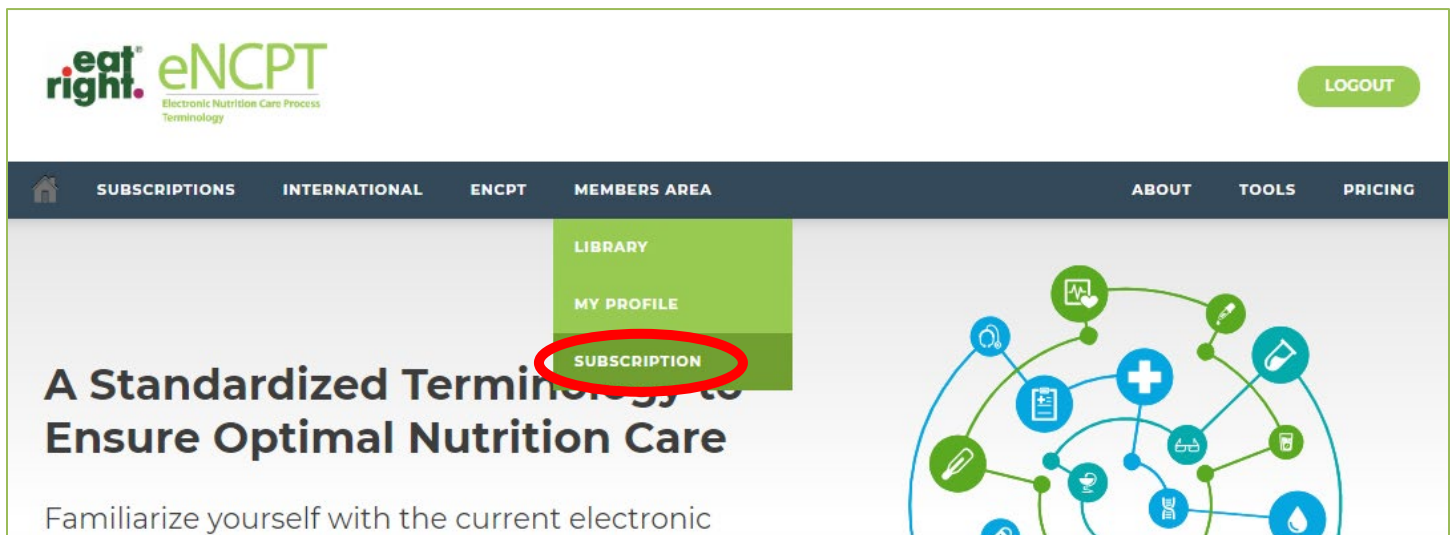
eat right. eNCPT
Electronic Nutrition Care Process Terminology

LOGOUT

SUBSCRIPTIONS INTERNATIONAL ENCPT MEMBERS AREA ABOUT TOOLS PRICING

LIBRARY
MY PROFILE
SUBSCRIPTION

A Standardized Termin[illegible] Ensure Optimal Nutrition Care

Familiarize yourself with the current electronic